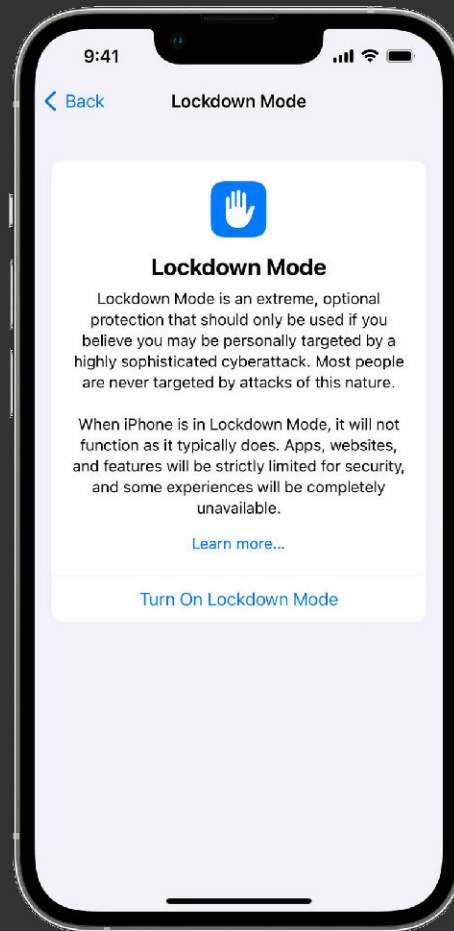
9:41

< Back

Lockdown Mode

Lockdown Mode

Lockdown Mode is an extreme, optional protection that should only be used if you believe you may be personally targeted by a highly sophisticated cyberattack. Most people are never targeted by attacks of this nature.

When iPhone is in Lockdown Mode, it will not function as it typically does. Apps, websites, and features will be strictly limited for security, and some experiences will be completely unavailable.

Learn more...

Turn On Lockdown Mode